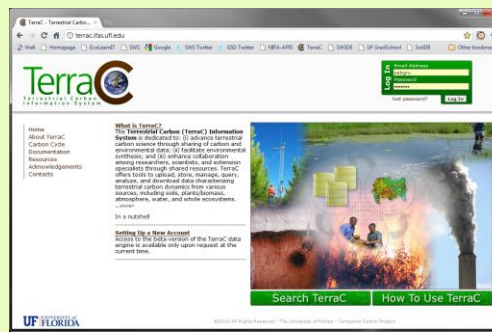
TerraC - Terrestrial Carbo... ×

terrac.ifas.ufl.edu

Walt Homepage EcoLearnIT SWS Google SWS Twitter GSD Twitter NIFA-AFRI TerraC SWSDE UF GradSchool SoilDB Other bookmarks

TerraC

Terrestrial Carbon Information System

Log In

Email Address

Password

lost password? Log In

Home
About TerraC
Carbon Cycle
Documentation
Resources
Acknowledgements
Contacts

What is TerraC?

The Terrestrial Carbon (TerraC) Information System is dedicated to: (i) advance terrestrial carbon science through sharing of carbon and environmental data; (ii) facilitate environmental synthesis; and (iii) enhance collaboration among researchers, scientists, and extension specialists through shared resources. TerraC offers tools to upload, store, manage, query, analyze, and download data characterizing terrestrial carbon dynamics from various sources, including soils, plants/biomass, atmosphere, water, and whole ecosystems. ...more»

In a nutshell

Setting Up a New Account

Access to the beta-version of the TerraC data engine is available only upon request at the current time.

Search TerraC

How To Use TerraC

UF UNIVERSITY of FLORIDA

© 2010 All Rights Reserved - The University of Florida - Terrestrial Carbon Project